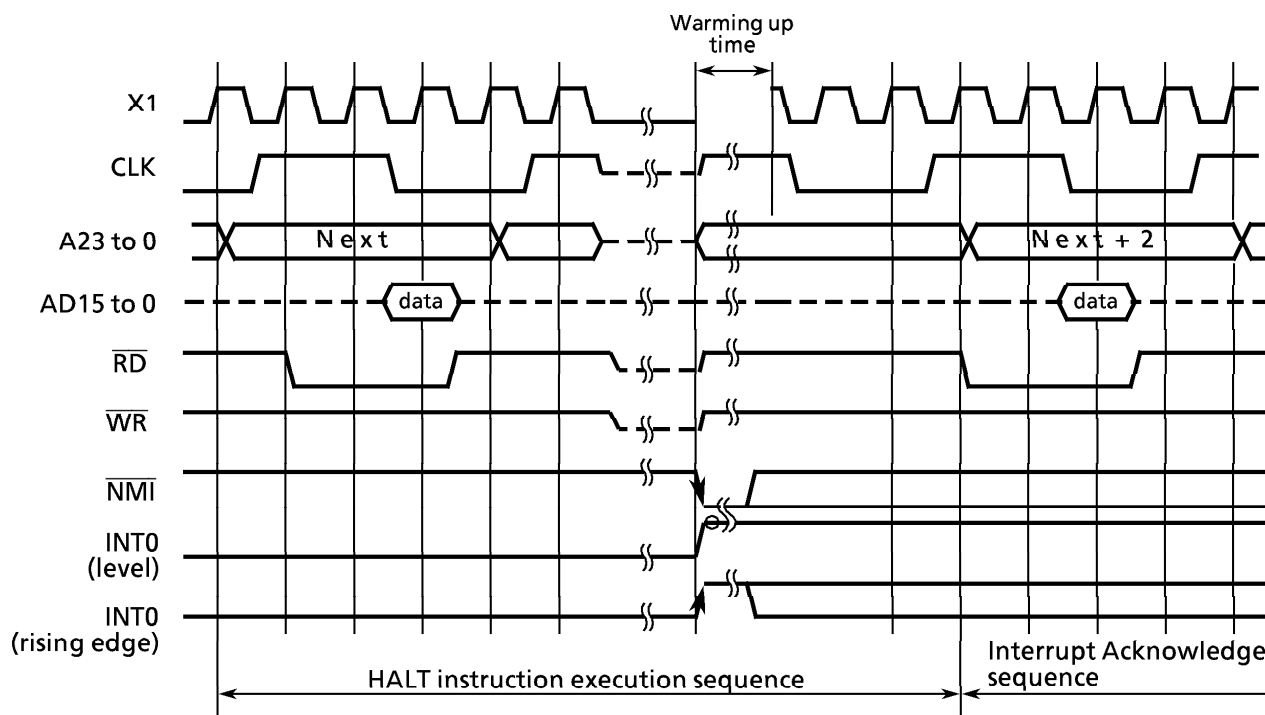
Warming up time

X1

CLK

A23 to 0

Next

Next + 2

AD15 to 0

data

data

$\overline{RD}$

$\overline{WR}$

$\overline{NMI}$

INT0 (level)

INT0 (rising edge)

HALT instruction execution sequence

Interrupt Acknowledge sequence